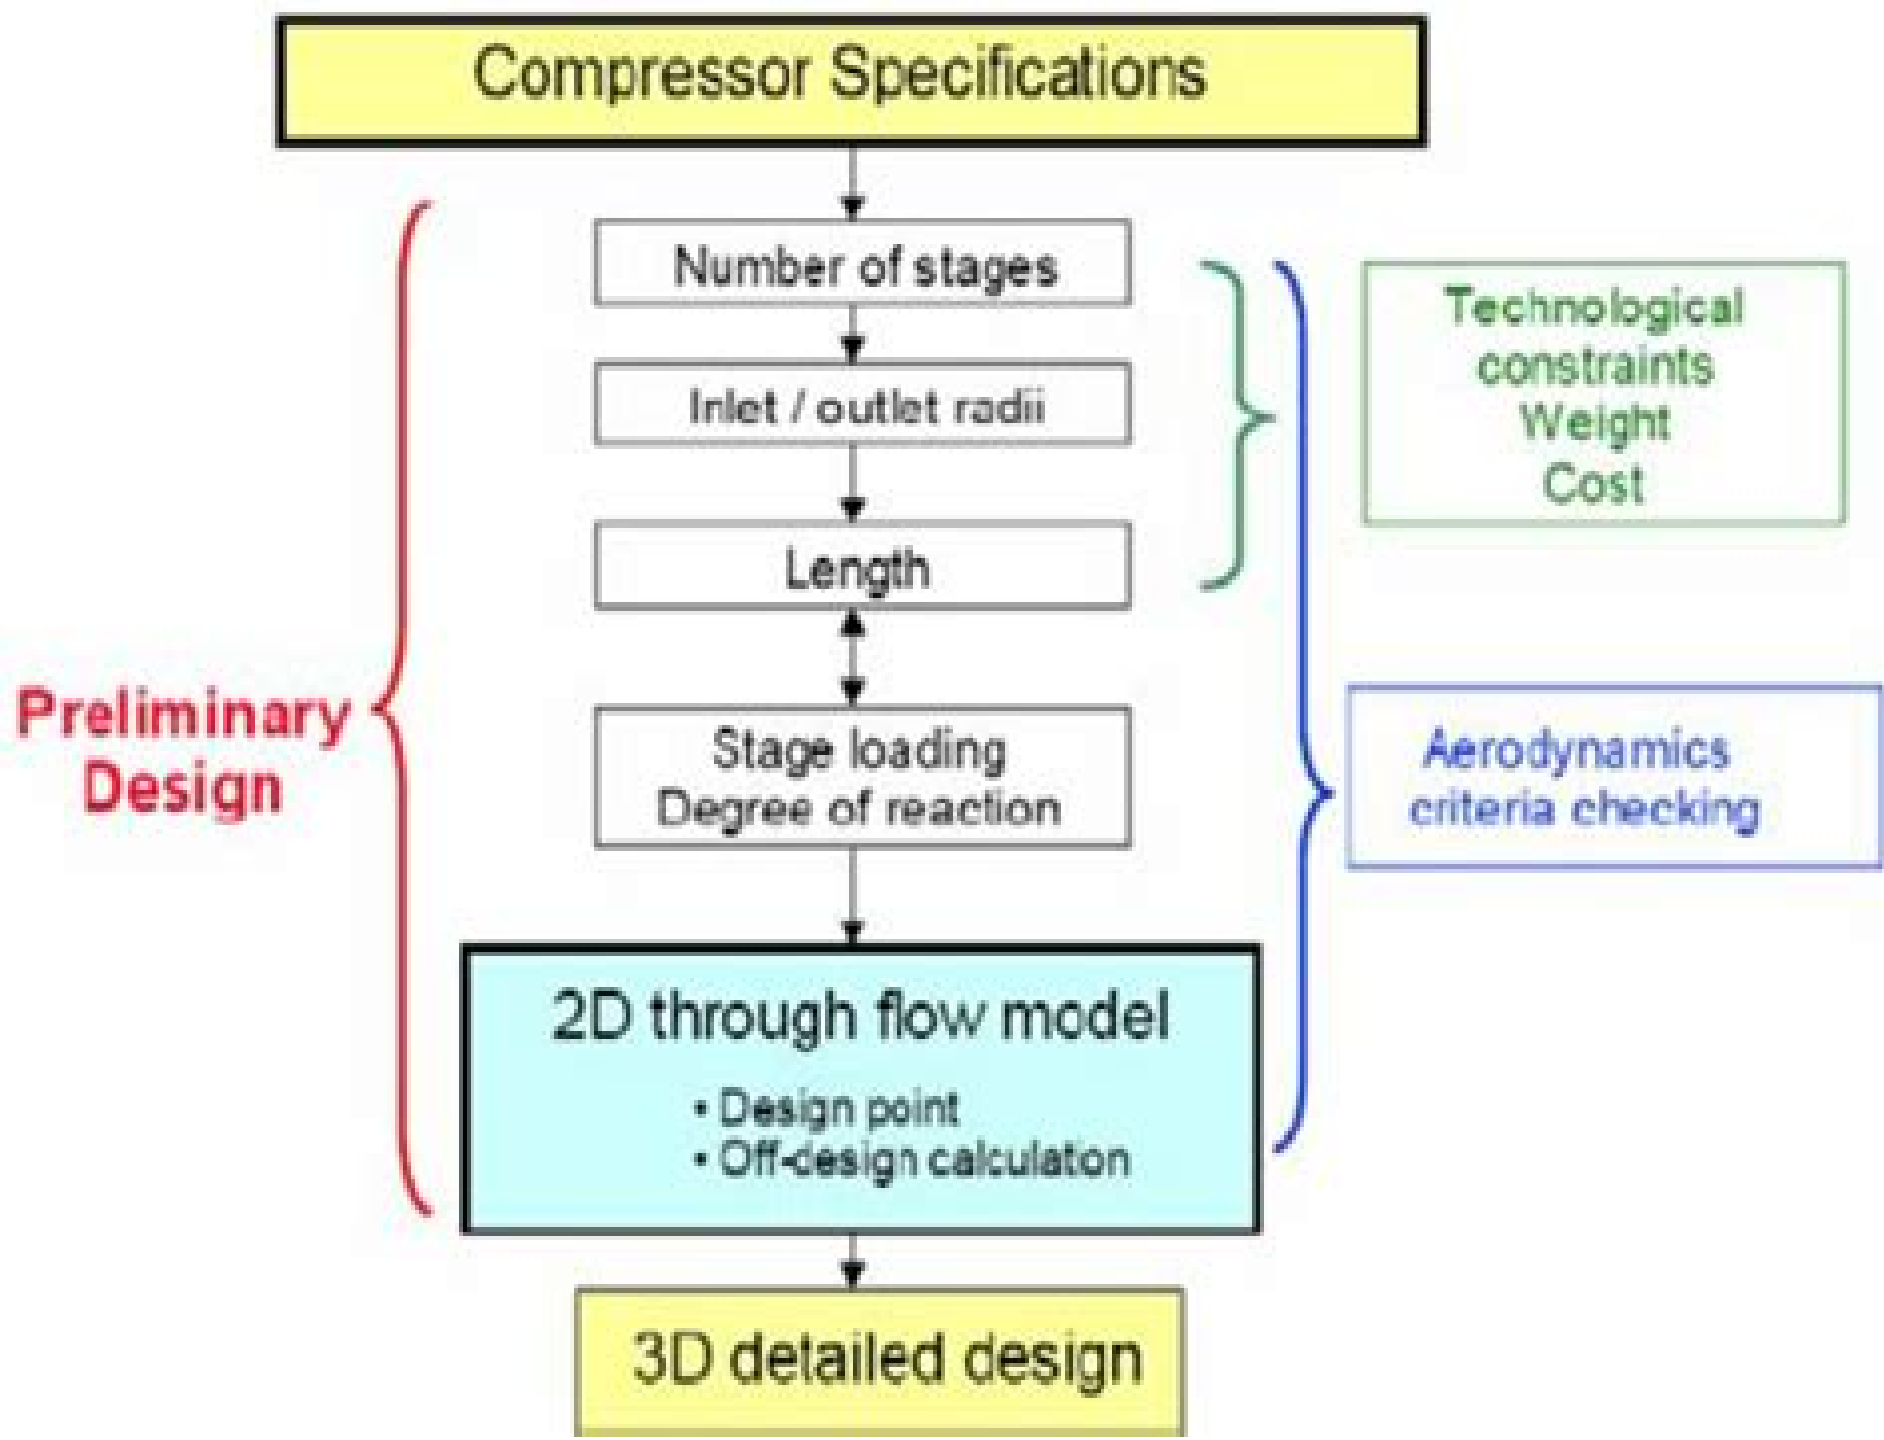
Compressor Specifications

Number of stages

Inlet / outlet radii

Length

Stage loading
Degree of reaction

2D through flow model

• Design point
• Off-design calculaton

3D detailed design

Preliminary Design

Technological constraints
Weight
Cost

Aerodynamics criteria checking